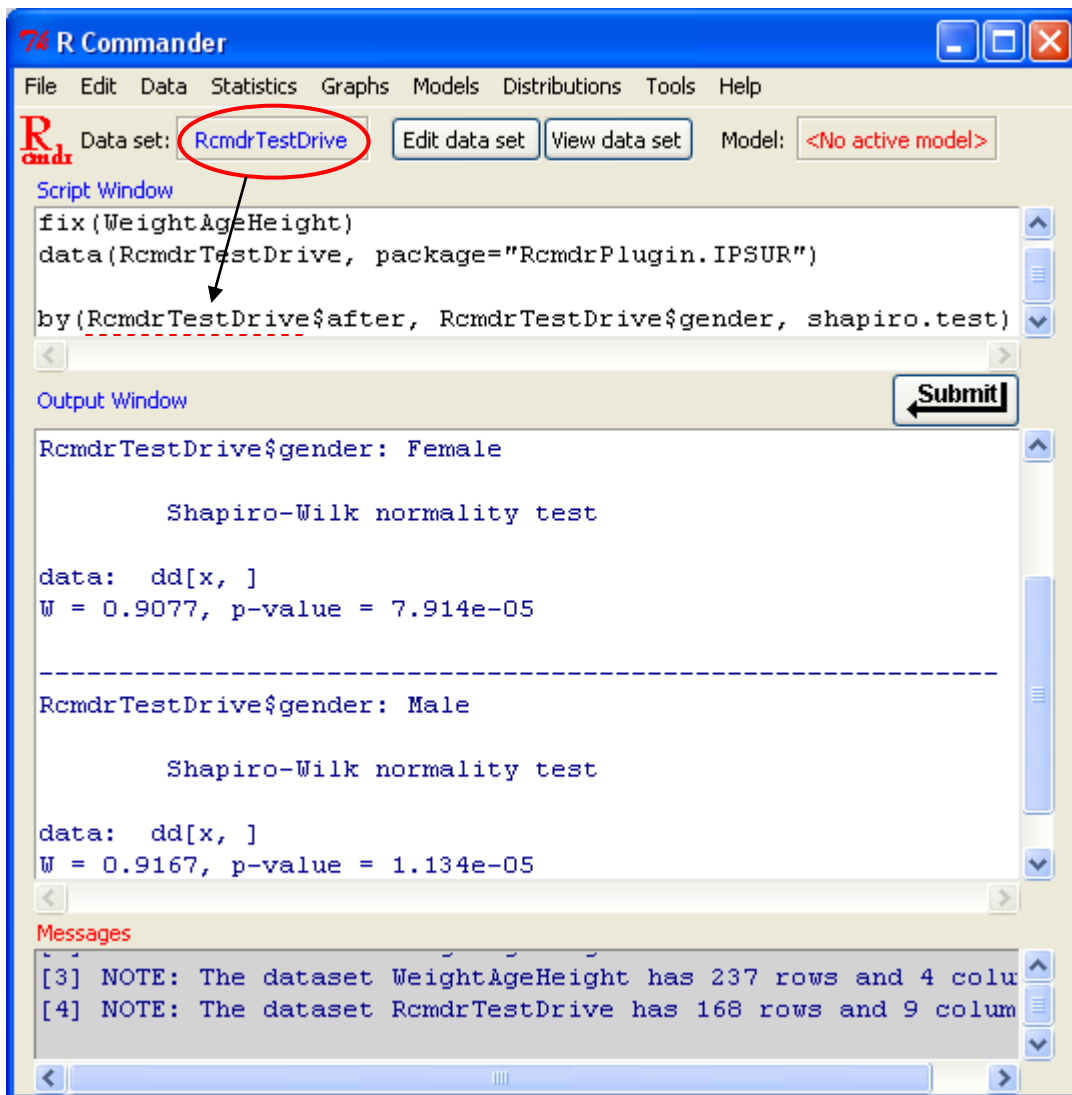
R Commander

File Edit Data Statistics Graphs Models Distributions Tools Help

Data set: RcmdrTestDrive Edit data set View data set Model: <No active model>

Script Window

fix(WeightAgeHeight)
data(RcmdrTestDrive, package="RcmdrPlugin.IPSUR")

by(RcmdrTestDrive$after, RcmdrTestDrive$gender, shapiro.test)

Output Window

Submit

RcmdrTestDrive$gender: Female

Shapiro-Wilk normality test

data: dd[x, ]
W = 0.9077, p-value = 7.914e-05

---------------------------------------------------------------
RcmdrTestDrive$gender: Male

Shapiro-Wilk normality test

data: dd[x, ]
W = 0.9167, p-value = 1.134e-05

Messages

[3] NOTE: The dataset WeightAgeHeight has 237 rows and 4 colu
[4] NOTE: The dataset RcmdrTestDrive has 168 rows and 9 colum